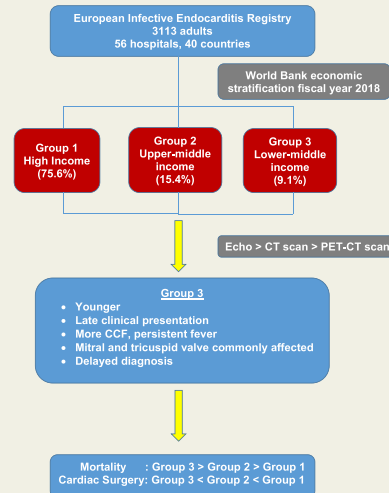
European Infective Endocarditis Registry
3113 adults
56 hospitals, 40 countries

World Bank economic stratification fiscal year 2018

Group 1
High Income
(75.6%)

Group 2
Upper-middle income
(15.4%)

Group 3
Lower-middle income
(9.1%)

Echo > CT scan > PET-CT scan

Group 3

- Younger
- Late clinical presentation
- More CCF, persistent fever
- Mitral and tricuspid valve commonly affected
- Delayed diagnosis

Mortality : Group 3 > Group 2 > Group 1
Cardiac Surgery: Group 3 < Group 2 < Group 1